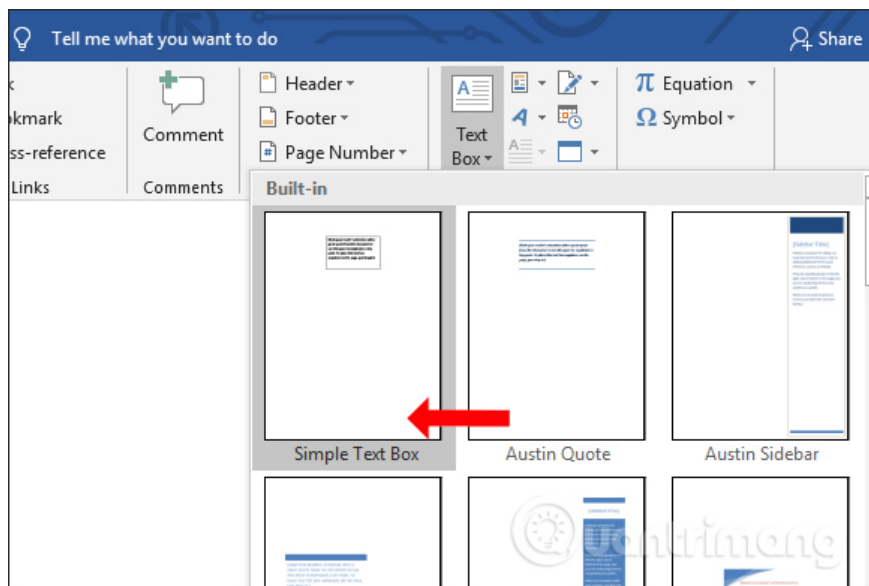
Tell me what you want to do
Share
k
okmark
ss-reference
Links
Comment
Comments
Header
Footer
Page Number
Text Box
Equation
Symbol
Built-in
Simple Text Box
Austin Quote
Austin Sidebar
[Sidebar Title]
uantrimang